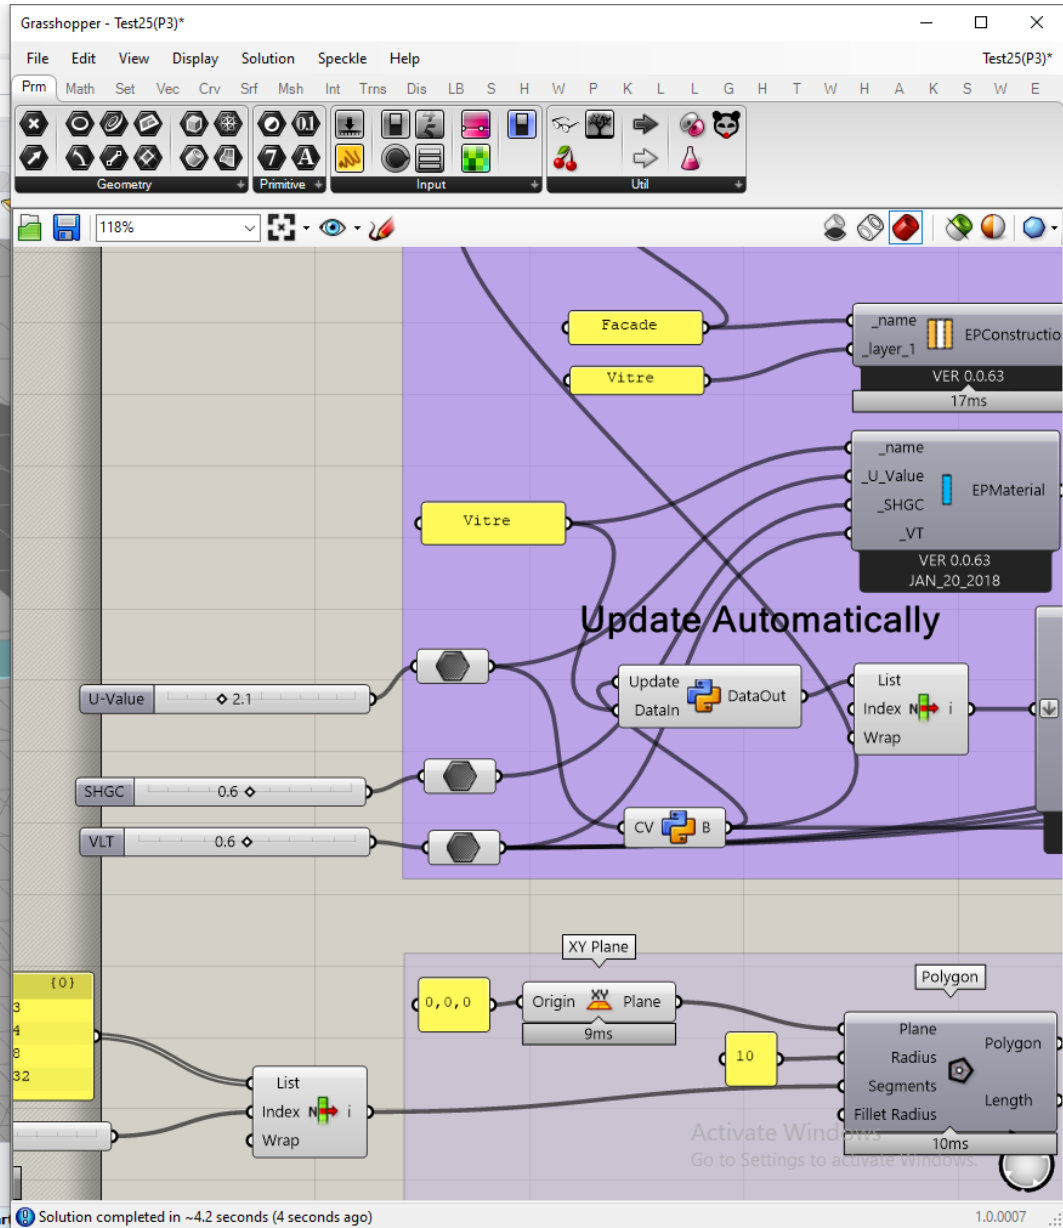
Grasshopper - Test25(P3)*

File Edit View Display Solution Speckle Help

Test25(P3)*

Prm Math Set Vec Crv Srf Msh Int Trns Dis LB S H W P K L G H T W A K S W E

Geometry Primitive Input Util

0.1 7 A

118%

Facade

_name
_layer_1
EPConstructio
VER 0.0.63
17ms

Vitre

_name
_U_Value
_SHGC
_VT
EPMaterial
VER 0.0.63
JAN_20_2018

Vitre

Update Automatically

U-Value ◊ 2.1

Update
DataIn
DataOut

List
Index
Wrap
i

SHGC 0.6 ◊

VLT 0.6 ◊

CV B

XY Plane

{0}
3
4
8
32

0,0,0

Origin Plane
9ms

Polygon

Plane
Radius
Segments
Fillet Radius
Polygon
Length
10ms

10

List
Index
Wrap
i

Activate Windows
Go to Settings to activate Windows.

Solution completed in ~4.2 seconds (4 seconds ago)

1.0.0007